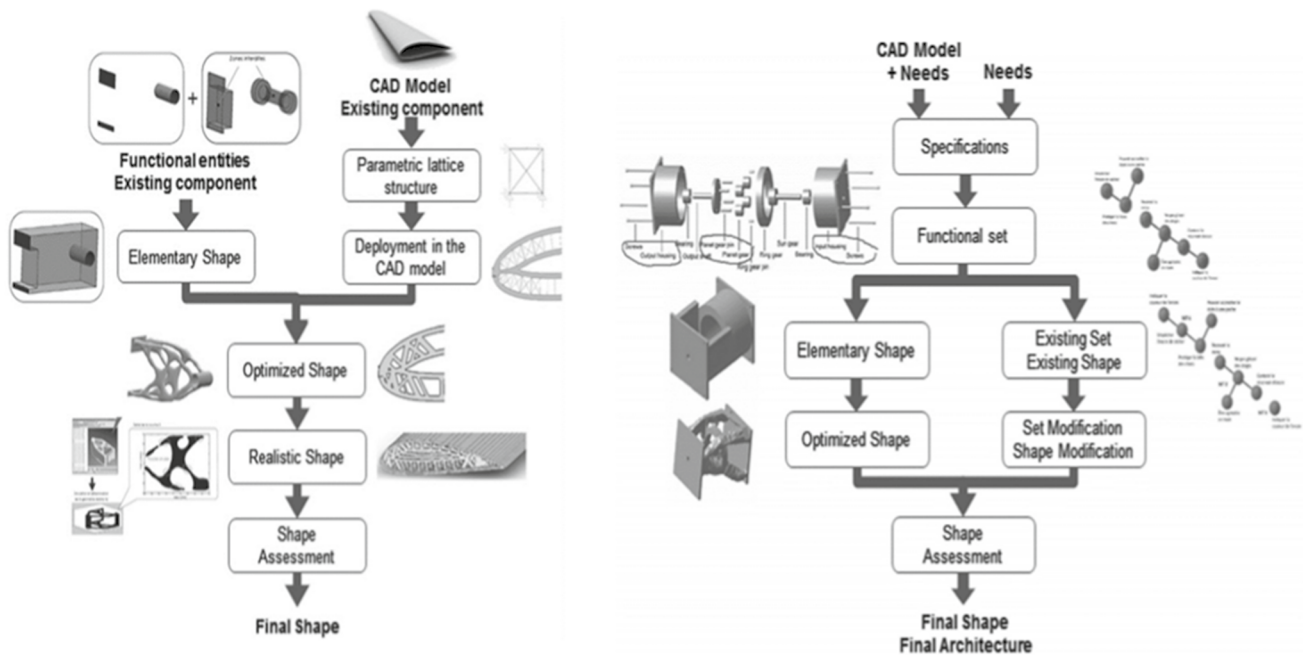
Zones interdites

CAD Model
Existing component

Functional entities
Existing component

Parametric lattice structure

Elementary Shape

Deployment in the CAD model

Optimized Shape

Realistic Shape

Shape Assessment

Final Shape

CAD Model
+ Needs

Needs

Specifications

Functional set

Elementary Shape

Existing Set
Existing Shape

Optimized Shape

Set Modification
Shape Modification

Shape Assessment

Final Shape
Final Architecture

Screws
Output housing
Bearing
Output shaft
Planet gear pin
Planet gear
Ring gear pin
Ring gear
Sun gear
Bearing
Input housing
Screws